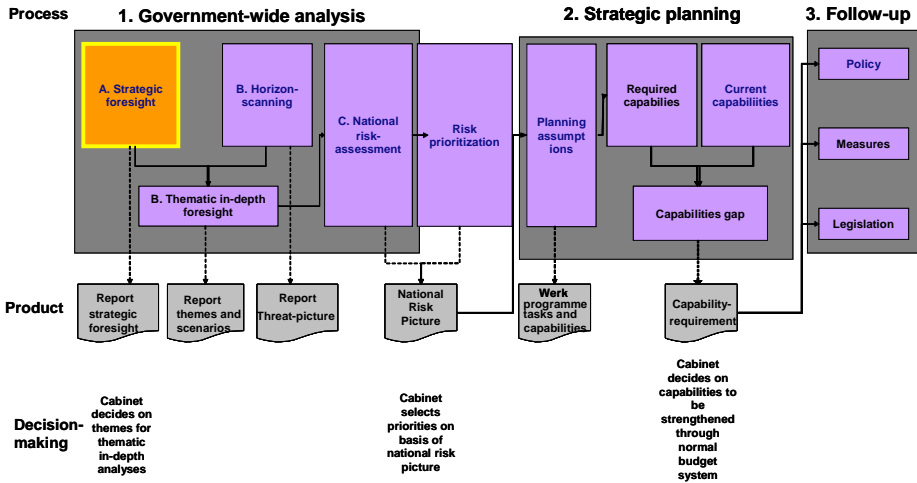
Process

1. Government-wide analysis

2. Strategic planning

3. Follow-up

A. Strategic foresight

B. Horizon-scanning

C. National risk-assessment

Risk prioritization

B. Thematic in-depth foresight

Planning assumptions

Required capabilies

Current capabiliities

Capabilities gap

Policy

Measures

Legislation

Product

Report strategic foresight

Report themes and scenarios

Report Threat-picture

National Risk Picture

Werk programme tasks and capabilities

Capability-requirement

Cabinet decides on capabilities to be strengthened through normal budget system

Decision-making

Cabinet decides on themes for thematic in-depth analyses

Cabinet selects priorities on basis of national risk picture